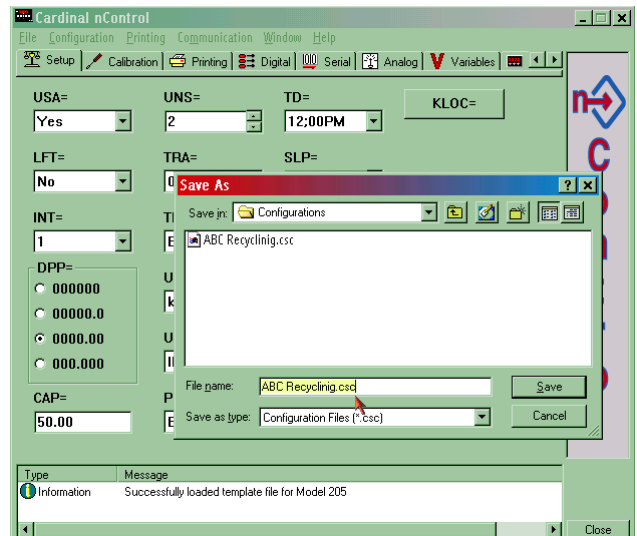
Cardinal nControl

File Configuration Printing Communication Window Help

Setup Calibration Printing Digital Serial Analog Variables

USA=
Yes

UNS=
2

TD=
12;00PM

KLOC=

LFT=
No

TRA=
0

SLP=

INT=
1

TI
E

DPP=
000000
00000.0
0000.00
000.000

U
k

U
II

CAP=
50.00

P
E

Save As

Save in: Configurations

ABC Recyclinig.csc

File name: ABC Recyclinig.csc

Save as type: Configuration Files (*.csc)

Save

Cancel

| Type | Message |
|---|---|
| Information | Successfully loaded template file for Model 205 |

Close